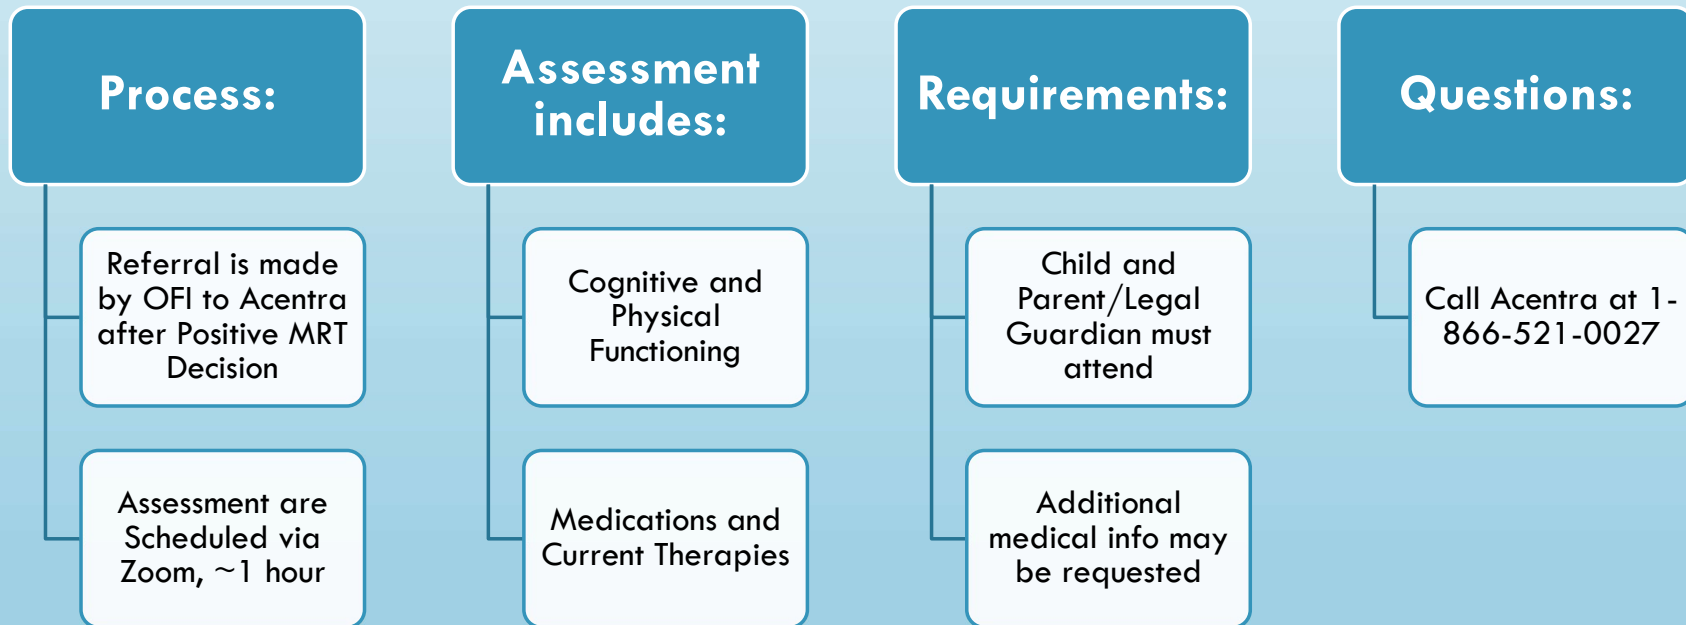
Process:

Referral is made by OFI to Acentra after Positive MRT Decision

Assessment are Scheduled via Zoom, ~1 hour

Assessment includes:

Cognitive and Physical Functioning

Medications and Current Therapies

Requirements:

Child and Parent/Legal Guardian must attend

Additional medical info may be requested

Questions:

Call Acentra at 1-866-521-0027